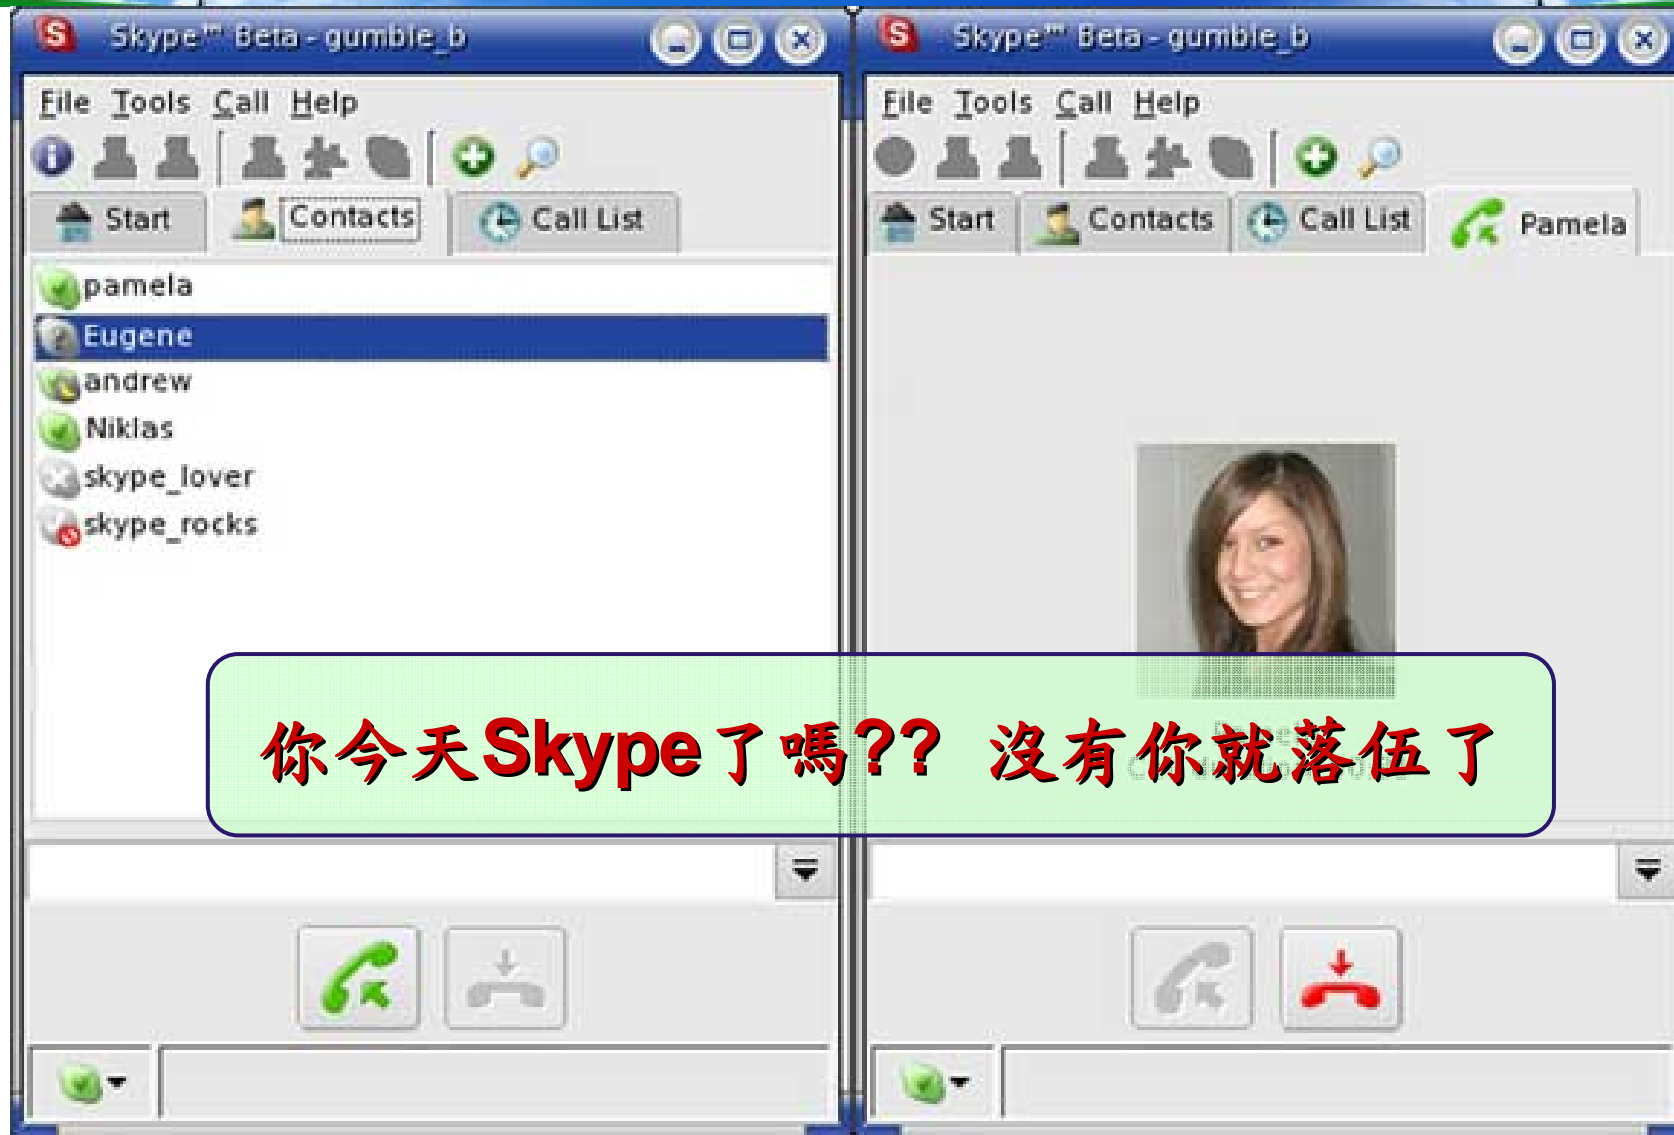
Skype™ Beta - gumble_b

File Tools Call Help

Start Contacts Call List

pamela
Eugene
andrew
Niklas
skype_lover
skype_rocks

Skype™ Beta - gumble_b

File Tools Call Help

Start Contacts Call List Pamela

你今天Skype了嗎?? 沒有你就落伍了